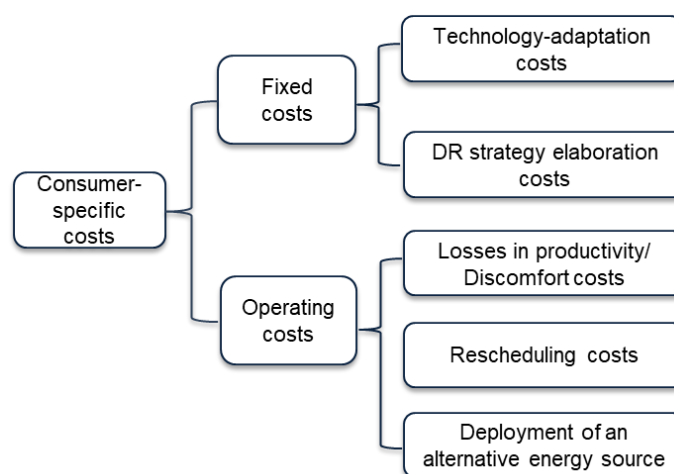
Consumer-specific costs

Fixed costs

Technology-adaptation costs

DR strategy elaboration costs

Operating costs

Losses in productivity/ Discomfort costs

Rescheduling costs

Deployment of an alternative energy source